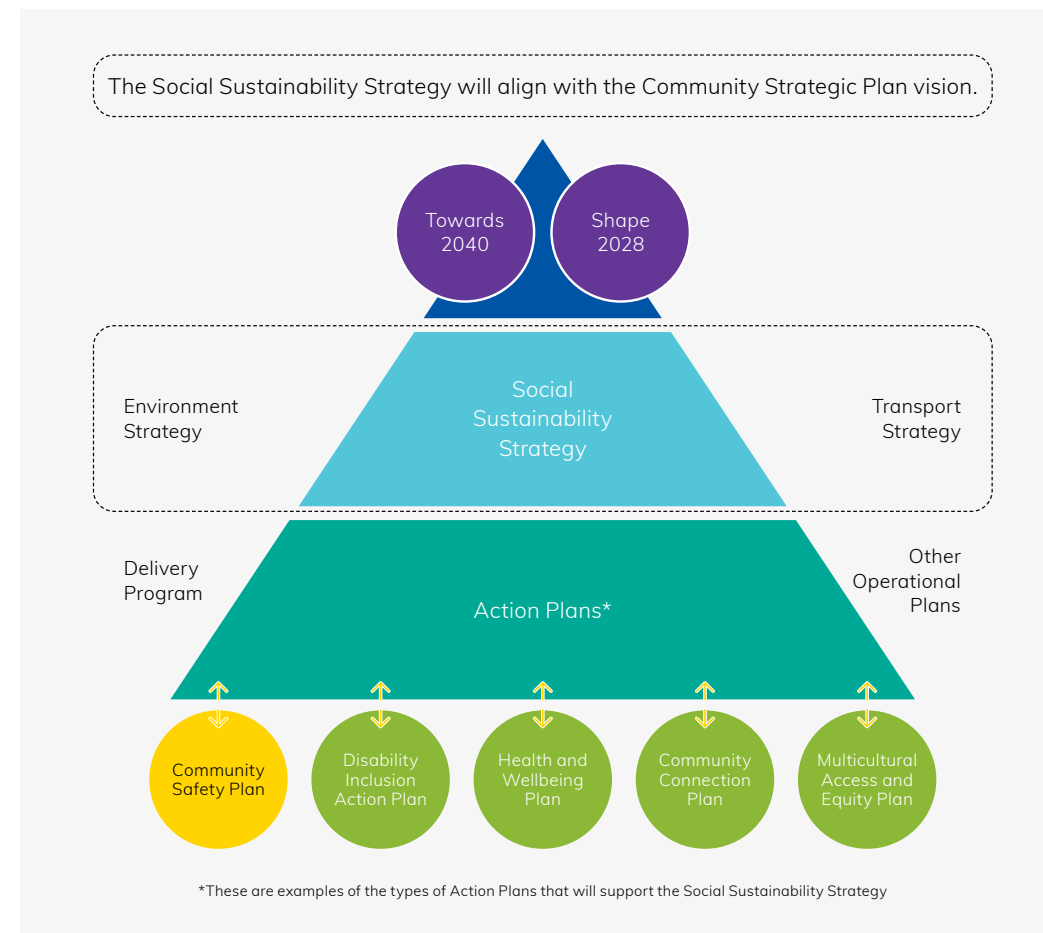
The Social Sustainability Strategy will align with the Community Strategic Plan vision.

Towards 2040

Shape 2028

Environment Strategy

Social Sustainability Strategy

Transport Strategy

Delivery Program

Action Plans*

Other Operational Plans

Community Safety Plan

Disability Inclusion Action Plan

Health and Wellbeing Plan

Community Connection Plan

Multicultural Access and Equity Plan

*These are examples of the types of Action Plans that will support the Social Sustainability Strategy